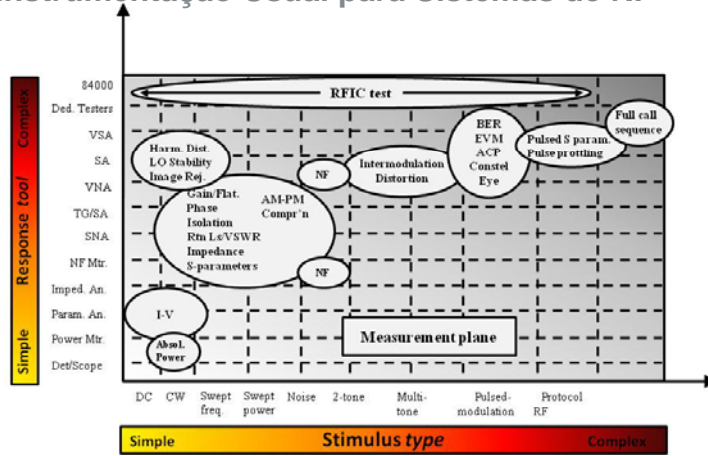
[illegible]

84000
Ded. Testers
VSA
SA
VNA
TG/SA
SNA
NF Mtr.
Imped. An.
Param. An.
Power Mtr.
Det/Scope

Complex
Response tool
Simple

RFIC test

Harm. Dist.
LO Stability
Image Rej.

NF

Intermodulation
Distortion

BER
EVM
ACP
Constel
Eye

Pulsed S param.
Pulse protting

Full call
sequence

Gain/Flat.
Phase
Isolation
Rtn Ls/VSWR
Impedance
S-parameters

AM-PM
Compr'n

NF

I-V

Absol.
Power

Measurement plane

DC
CW
Swept freq.
Swept power
Noise
2-tone
Multi-tone
Pulsed-modulation
Protocol RF

Simple
Stimulus type
Complex